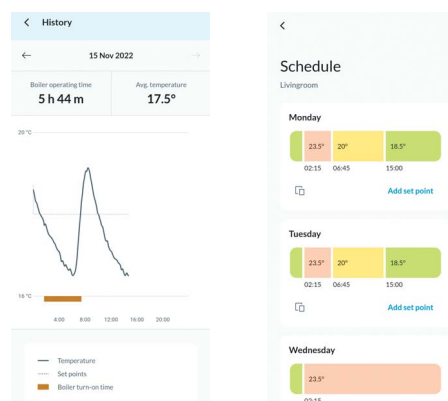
< History

← 15 Nov 2022 →

Boiler operating time
5 h 44 m

Avg. temperature
17.5°

20 °C

16 °C

4:00 8:00 12:00 16:00 20:00

Temperature
Set points
Boiler turn-on time

<

Schedule
Livingroom

Monday
23.5° 20° 18.5°
02:15 06:45 15:00
Add set point

Tuesday
23.5° 20° 18.5°
02:15 06:45 15:00
Add set point

Wednesday
23.5°
02:15